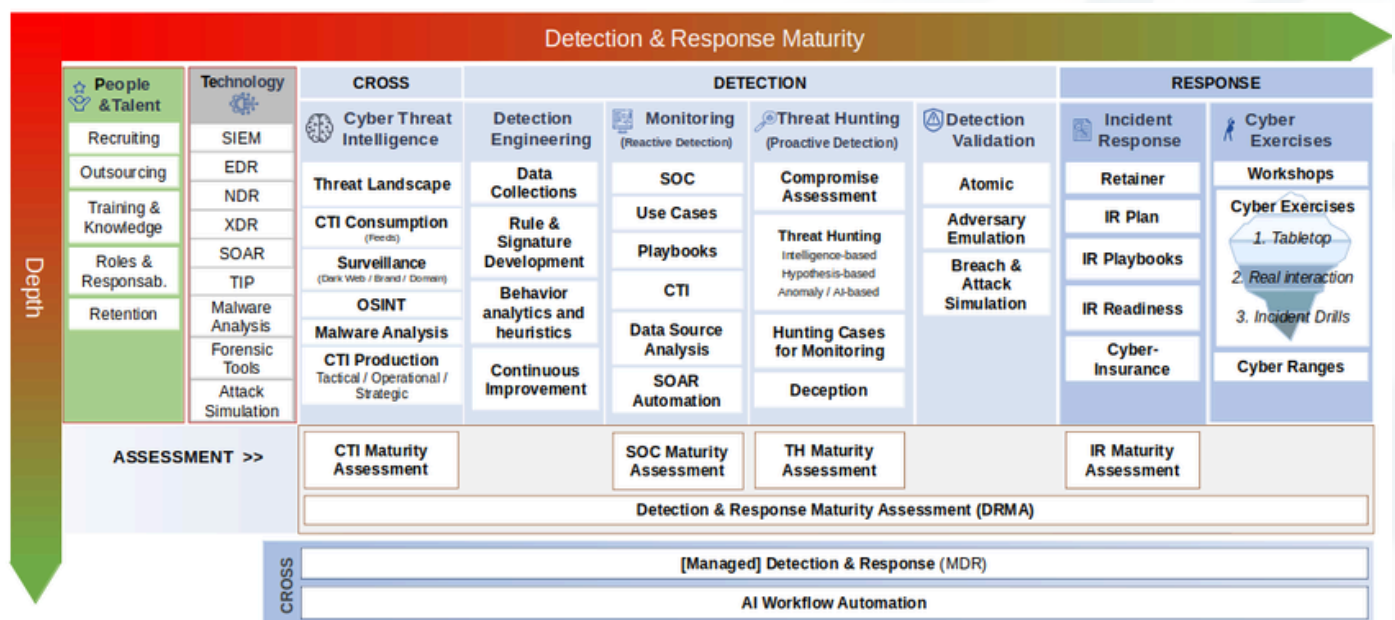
Detection & Response Maturity

Depth

People & Talent
Recruiting
Outsourcing
Training & Knowledge
Roles & Responsab.
Retention

Technology
SIEM
EDR
NDR
XDR
SOAR
TIP
Malware Analysis
Forensic Tools
Attack Simulation

CROSS
Cyber Threat Intelligence
Threat Landscape
CTI Consumption (Feeds)
Surveillance (Dark Web / Brand / Domain)
OSINT
Malware Analysis
CTI Production Tactical / Operational / Strategic

DETECTION
Detection Engineering
Data Collections
Rule & Signature Development
Behavior analytics and heuristics
Continuous Improvement

Monitoring (Reactive Detection)
SOC
Use Cases
Playbooks
CTI
Data Source Analysis
SOAR Automation

Threat Hunting (Proactive Detection)
Compromise Assessment
Threat Hunting Intelligence-based Hypothesis-based Anomaly / AI-based
Hunting Cases for Monitoring
Deception

Detection Validation
Atomic
Adversary Emulation
Breach & Attack Simulation

RESPONSE
Incident Response
Retainer
IR Plan
IR Playbooks
IR Readiness
Cyber-Insurance

Cyber Exercises
Workshops
Cyber Exercises
1. Tabletop
2. Real interaction
3. Incident Drills
Cyber Ranges

ASSESSMENT >>
CTI Maturity Assessment
SOC Maturity Assessment
TH Maturity Assessment
IR Maturity Assessment
Detection & Response Maturity Assessment (DRMA)

CROSS
[Managed] Detection & Response (MDR)
AI Workflow Automation